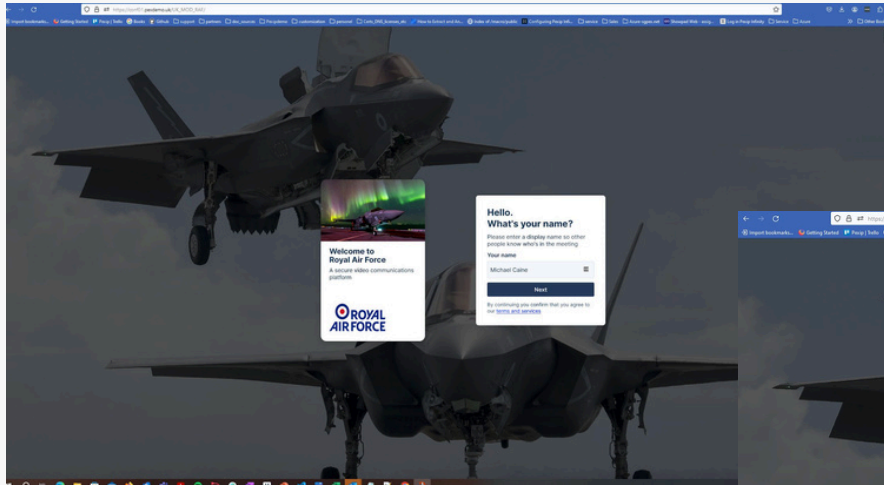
https://pexdemo.uk/UK_MOD_RAF/

Import bookmarks... Getting Started Pexip | Trello Books GitHub support partners doc_sources Pre-sales customization personal How to Extract and Ins... Index of /beta/public Configuring Pexip Infi... service Sites Azure

Welcome to Royal Air Force

A secure video communications platform

ROYAL AIR FORCE

Hello.
What's your name?

Please enter a display name so other people know who's in the meeting

Your name

Michael Caine

Next

By continuing you confirm that you agree to our terms and services

Import bookmarks... Getting Started Pexip | Trello